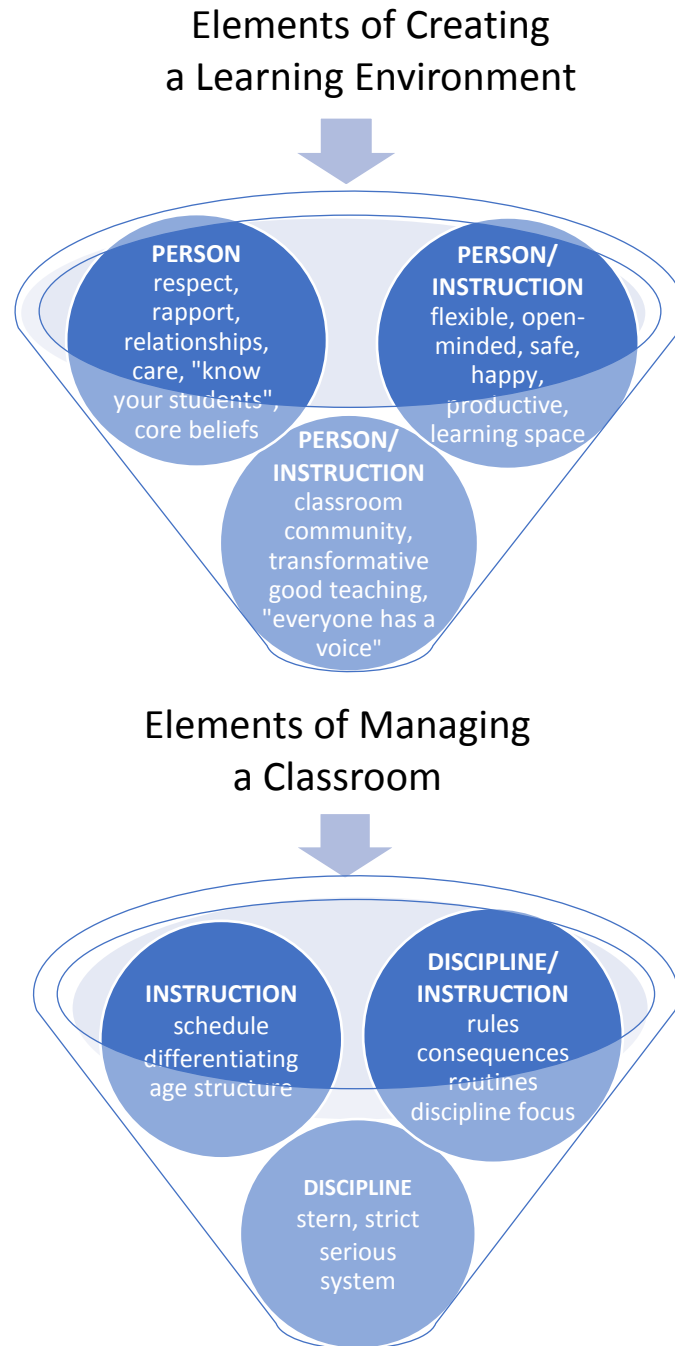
Elements of Creating a Learning Environment

PERSON
respect, rapport, relationships, care, "know your students", core beliefs

PERSON/ INSTRUCTION
flexible, open-minded, safe, happy, productive, learning space

PERSON/ INSTRUCTION
classroom community, transformative good teaching, "everyone has a voice"

Elements of Managing a Classroom

INSTRUCTION
schedule
differentiating
age structure

DISCIPLINE/ INSTRUCTION
rules
consequences
routines
discipline focus

DISCIPLINE
stern, strict
serious
system